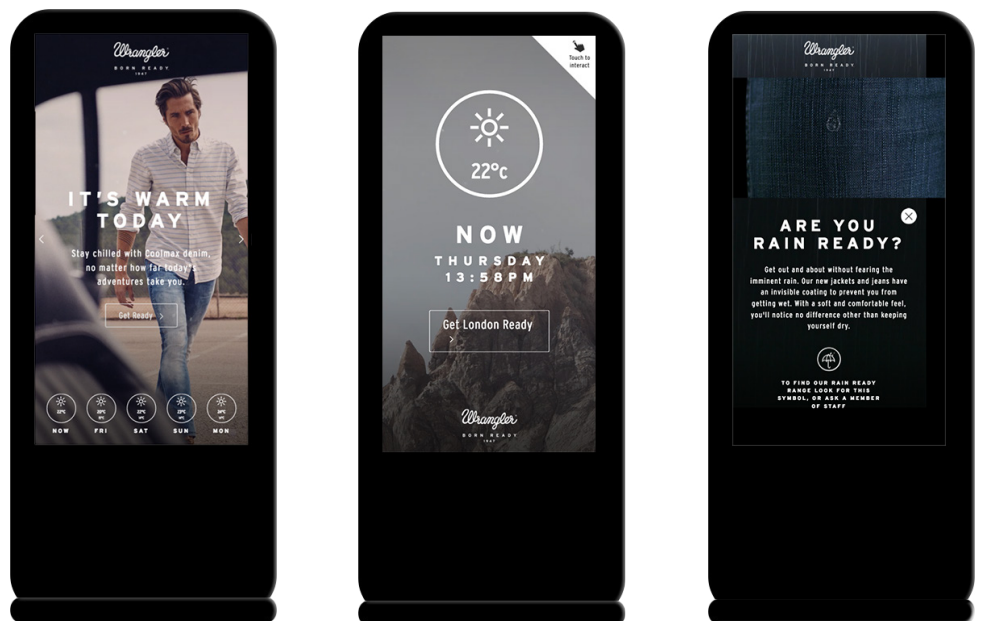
Wrangler
BORN READY
1947

IT'S WARM TODAY

Stay chilled with Coolmax denim, no matter how far today's adventures take you.

Get Ready >

22°C NOW
20°C FRI
22°C SAT
23°C SUN
20°C MON

Touch to interact

22°c

NOW
THURSDAY
13:58PM

Get London Ready >

Wrangler
BORN READY
1947

Wrangler
BORN READY
1947

ARE YOU RAIN READY?

Get out and about without fearing the imminent rain. Our new jackets and jeans have an invisible coating to prevent you from getting wet. With a soft and comfortable feel, you'll notice no difference other than keeping yourself dry.

TO FIND OUR RAIN READY RANGE LOOK FOR THIS SYMBOL, OR ASK A MEMBER OF STAFF